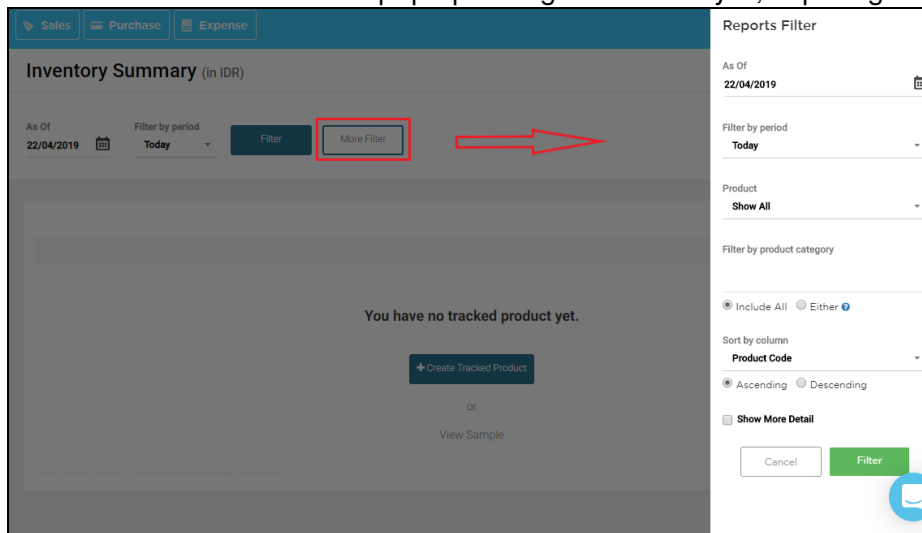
Sales Purchase Expense

Inventory Summary (in IDR)

As Of
22/04/2019

Filter by period
Today

Filter

More Filter

You have no tracked product yet.

+ Create Tracked Product

or

View Sample

Reports Filter

As Of
22/04/2019

Filter by period
Today

Product
Show All

Filter by product category

Include All Either

Sort by column
Product Code

Ascending Descending

Show More Detail

Cancel

Filter